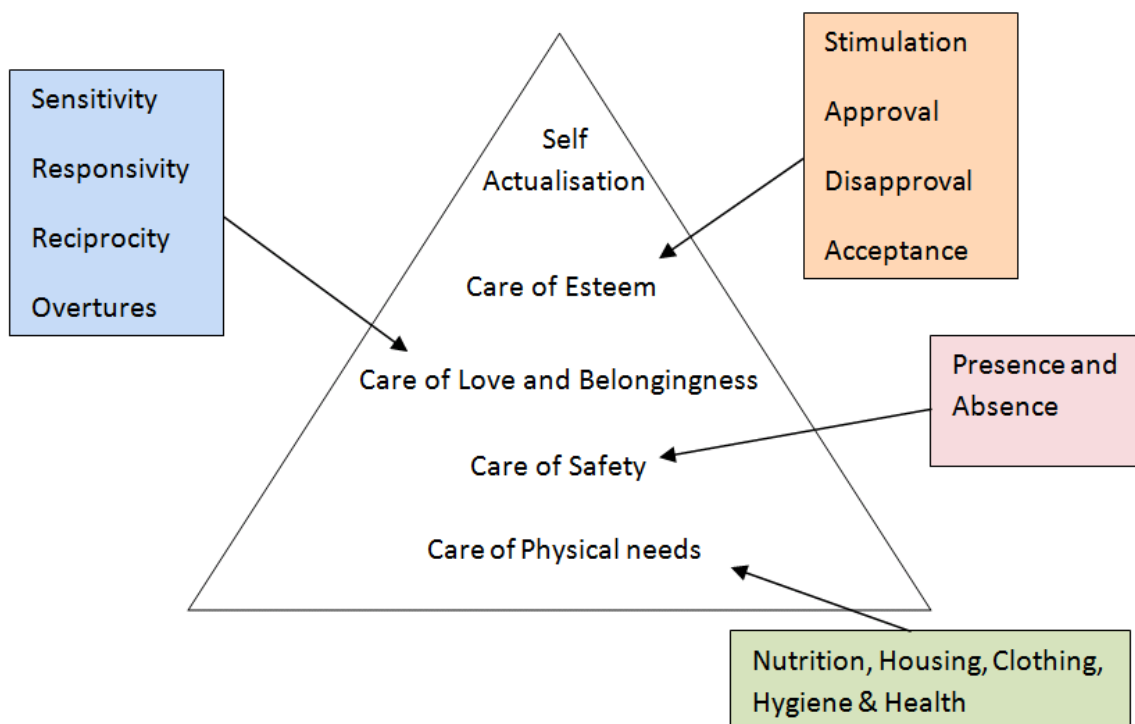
Sensitivity

Responsivity

Reciprocity

Overtures

Self Actualisation

Stimulation

Approval

Disapproval

Acceptance

Care of Esteem

Care of Love and Belongingness

Presence and Absence

Care of Safety

Care of Physical needs

Nutrition, Housing, Clothing, Hygiene & Health